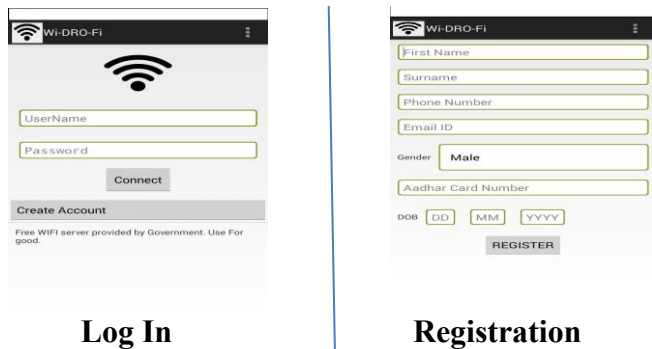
Wi-DRO-Fi

UserName

Password

Connect

Create Account

Free WIFI server provided by Government. Use For good.

Log In

Wi-DRO-Fi

First Name

Surname

Phone Number

Email ID

Gender Male

Aadhar Card Number

DOB DD MM YYYY

REGISTER

Registration